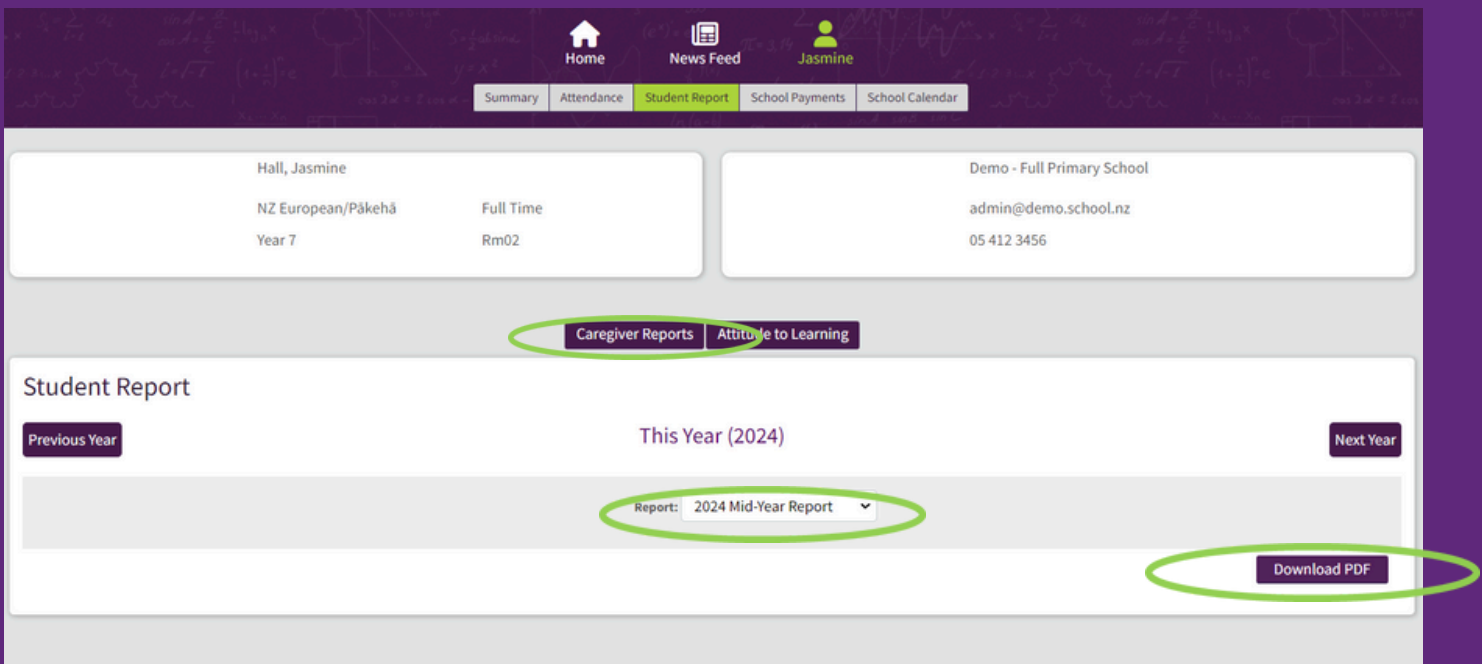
Home News Feed Jasmine

Summary Attendance Student Report School Payments School Calendar

Hall, Jasmine

NZ European/Pākehā Full Time

Year 7 Rm02

Demo - Full Primary School

admin@demo.school.nz

05 412 3456

Caregiver Reports Attitude to Learning

Student Report

Previous Year

This Year (2024)

Next Year

Report: 2024 Mid-Year Report

Download PDF